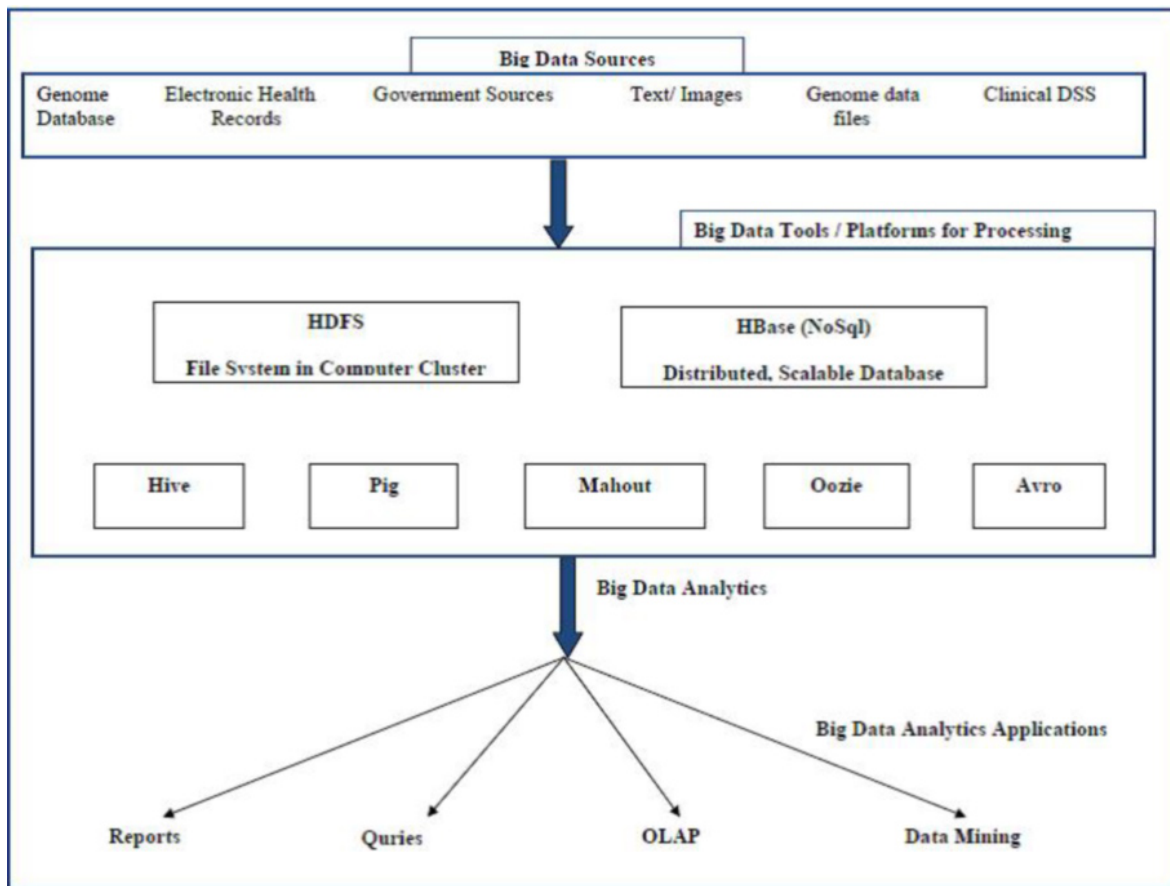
Big Data Sources

Genome Database

Electronic Health Records

Government Sources

Text/ Images

Genome data files

Clinical DSS

Big Data Tools / Platforms for Processing

HDFS

File System in Computer Cluster

HBase (NoSql)

Distributed, Scalable Database

Hive

Pig

Mahout

Oozie

Avro

Big Data Analytics

Big Data Analytics Applications

Reports

Quries

OLAP

Data Mining